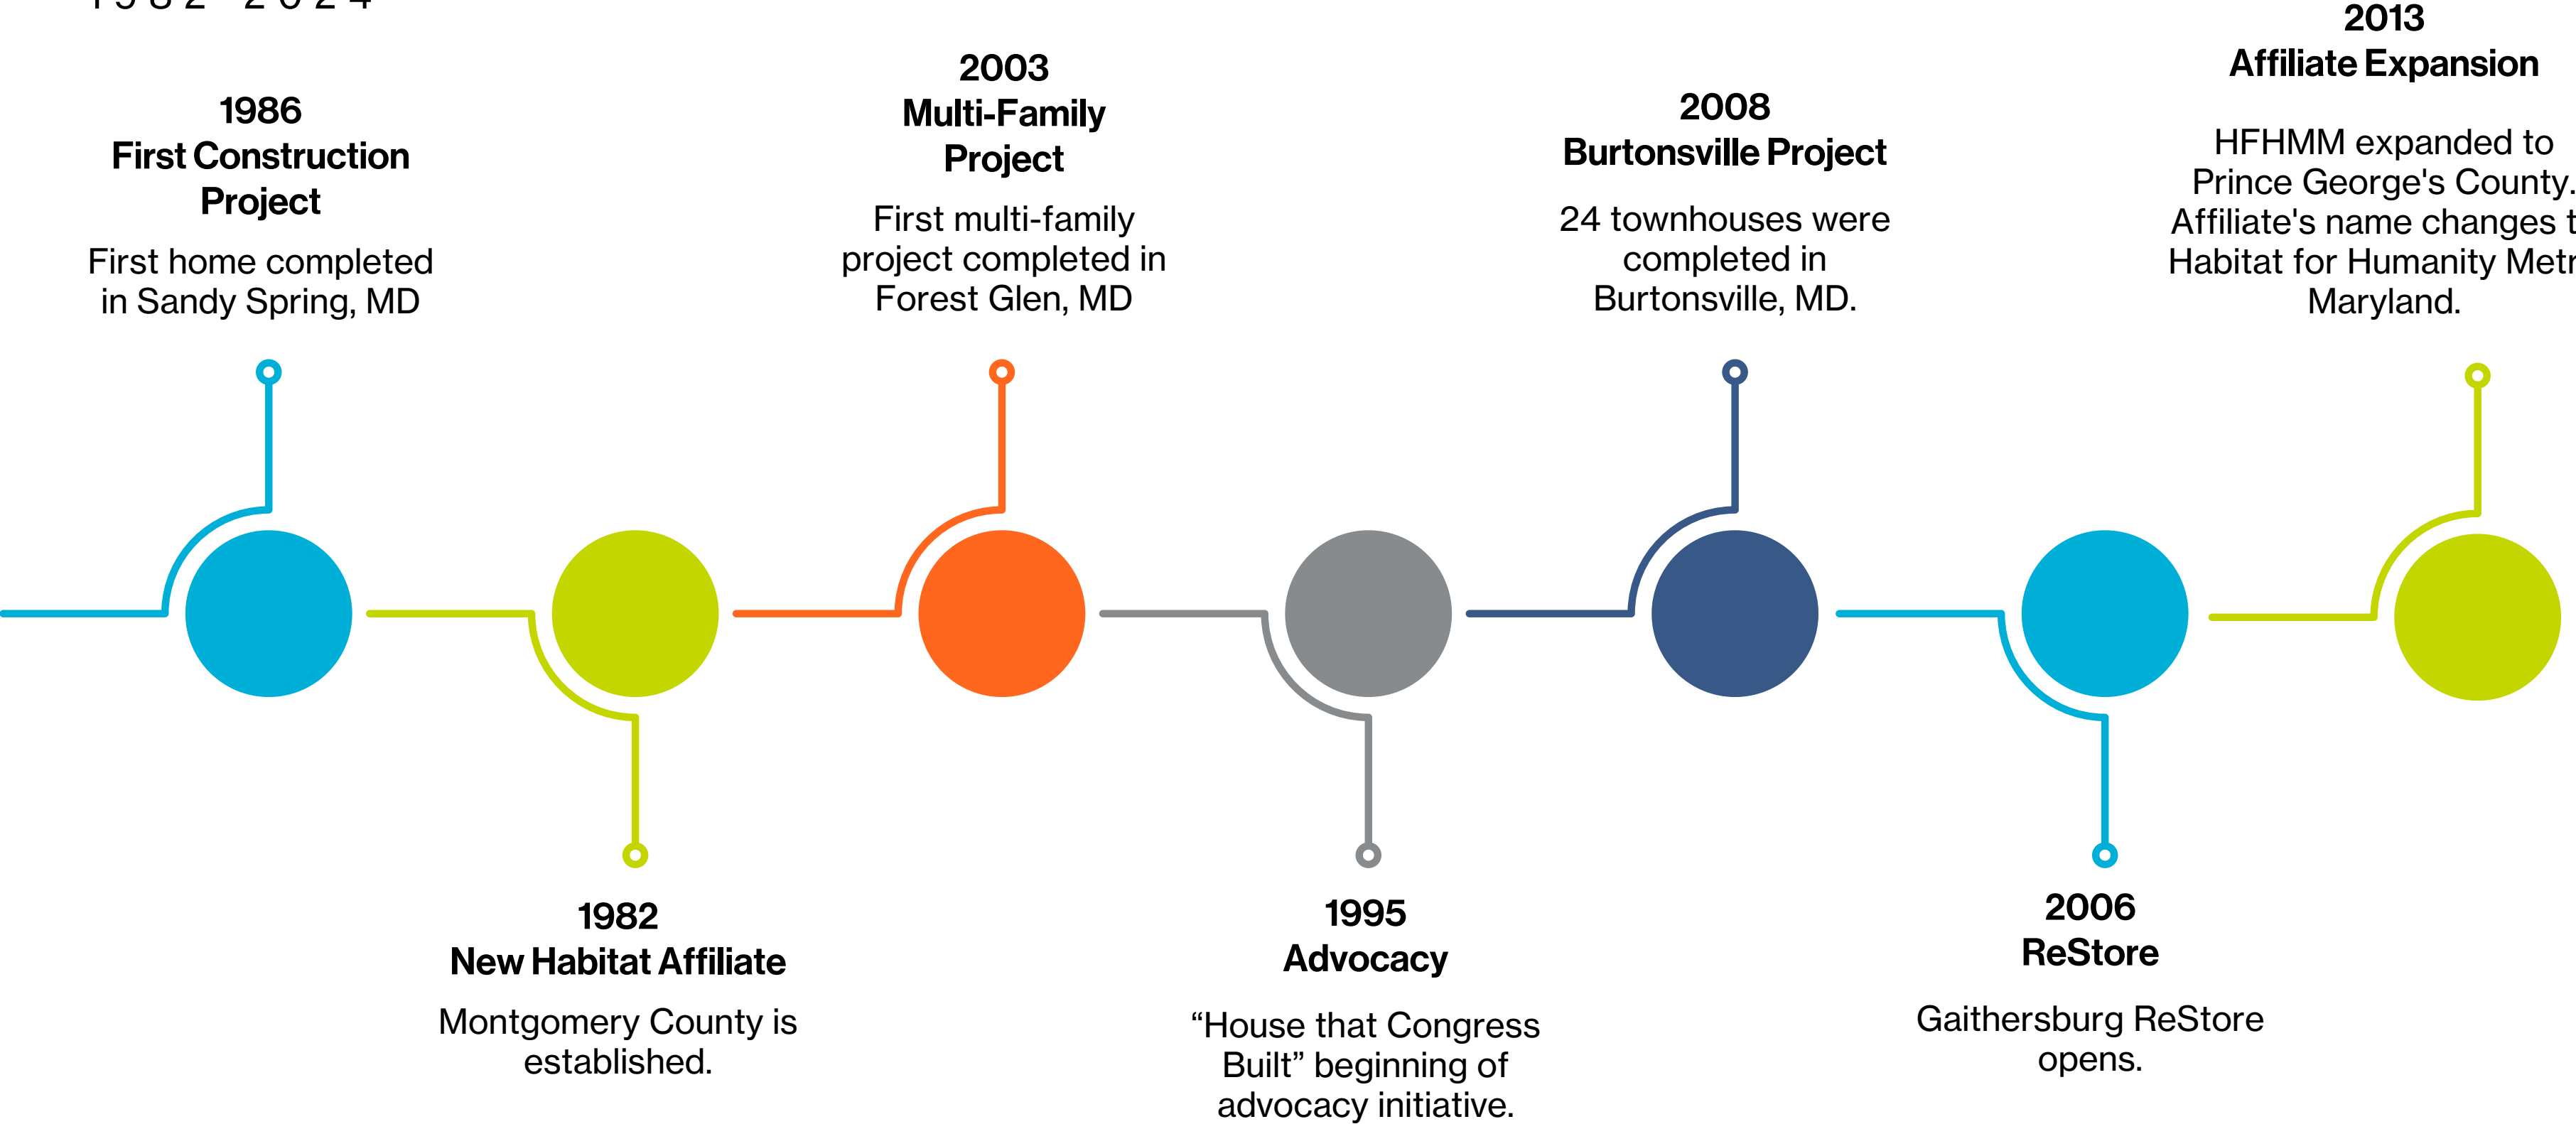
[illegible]

1986
First Construction Project

First home completed in Sandy Spring, MD

2003
Multi-Family Project

First multi-family project completed in Forest Glen, MD

2008
Burtonsville Project

24 townhouses were completed in Burtonsville, MD.

2013
Affiliate Expansion

HFHMM expanded to Prince George's County. Affiliate's name changes t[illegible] Habitat for Humanity Metr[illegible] Maryland.

1982
New Habitat Affiliate

Montgomery County is established.

1995
Advocacy

“House that Congress Built” beginning of advocacy initiative.

2006
ReStore

Gaithersburg ReStore opens.